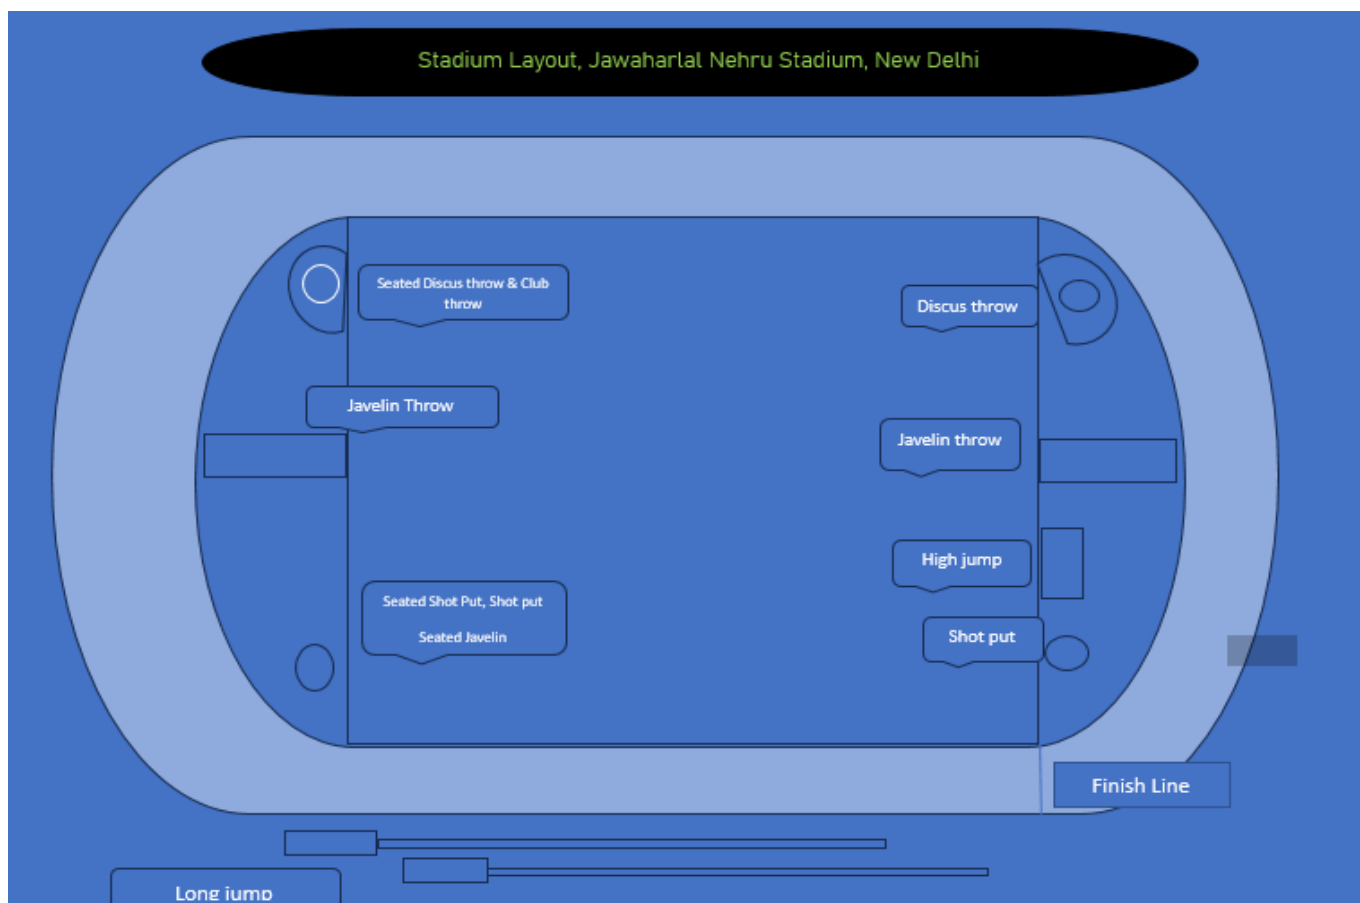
Stadium Layout, Jawaharlal Nehru Stadium, New Delhi

Seated Discus throw & Club throw

Discus throw

Javelin Throw

Javelin throw

High jump

Seated Shot Put, Shot put

Seated Javelin

Shot put

Finish Line

Long jump